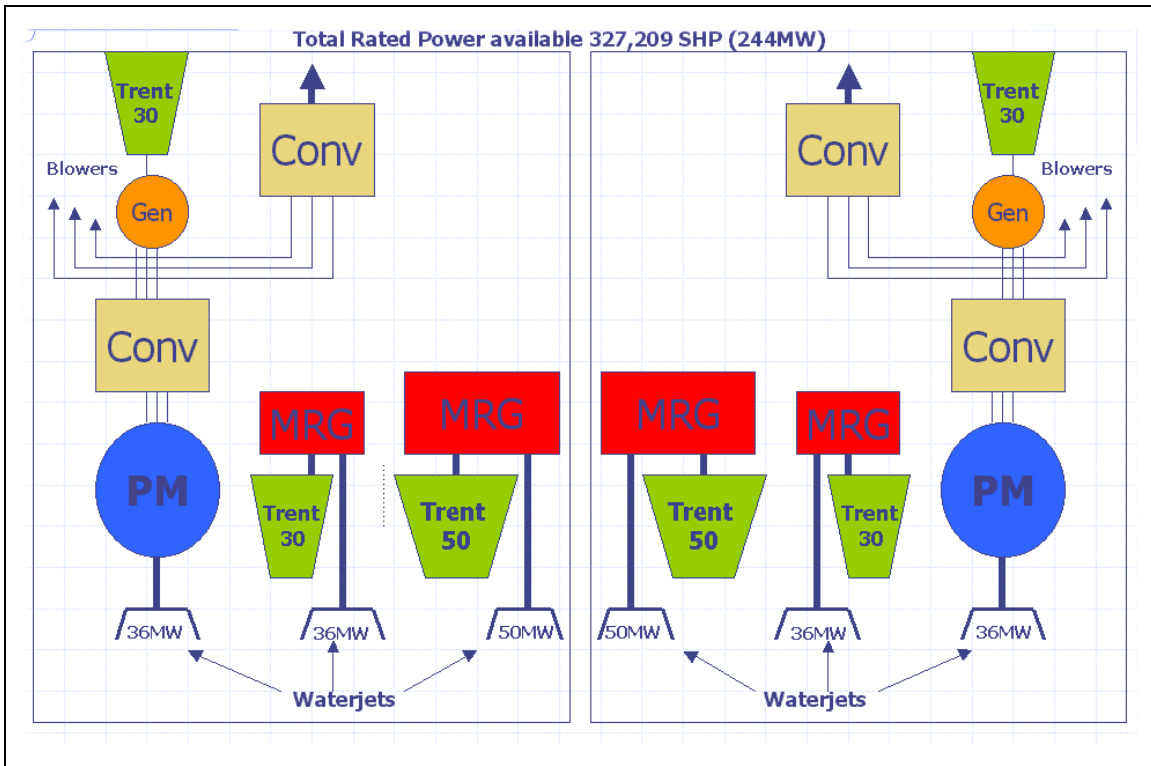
Total Rated Power available 327,209 SHP (244MW)

Trent 30

Conv

Blowers

Gen

Conv

PM

MRG

Trent 30

MRG

Trent 50

36MW

36MW

50MW

Waterjets

Conv

Trent 30

Blowers

Gen

Conv

MRG

Trent 50

MRG

Trent 30

PM

50MW

36MW

36MW

Waterjets